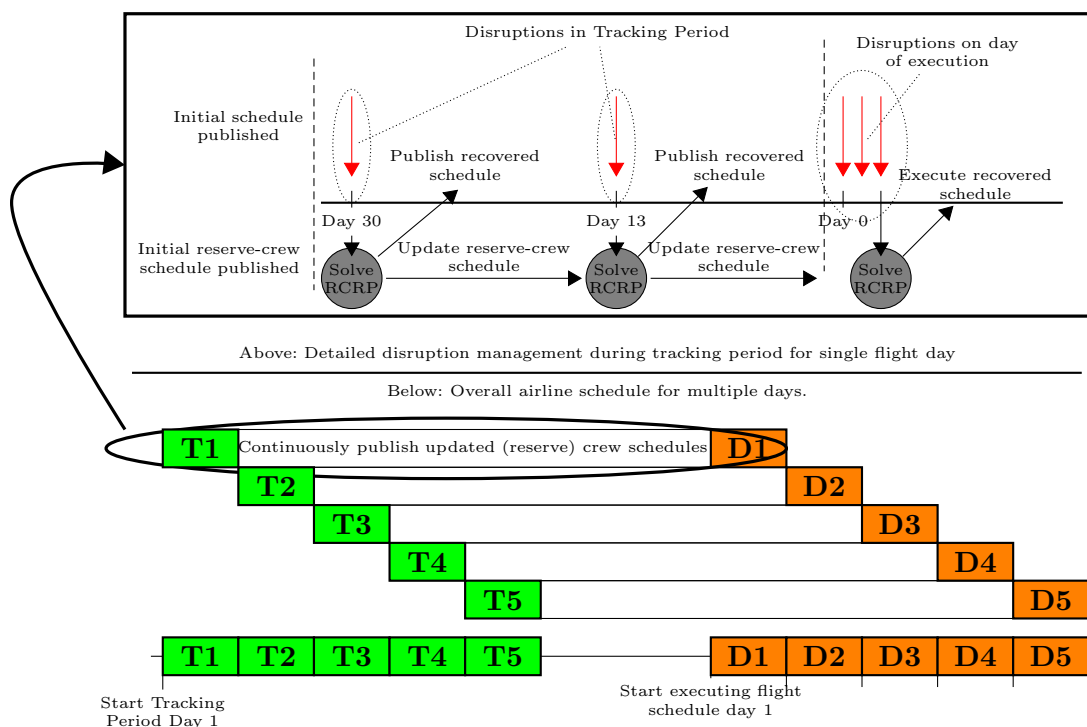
Disruptions in Tracking Period

Disruptions on day of execution

Initial schedule published

Publish recovered schedule

Publish recovered schedule

Execute recovered schedule

Day 30

Day 13

Day 0

Initial reserve-crew schedule published

Solve RCRP

Update reserve-crew schedule

Solve RCRP

Update reserve-crew schedule

Solve RCRP

Above: Detailed disruption management during tracking period for single flight day

Below: Overall airline schedule for multiple days.

T1 Continuously publish updated (reserve) crew schedules D1

T2 D2

T3 D3

T4 D4

T5 D5

T1 T2 T3 T4 T5 D1 D2 D3 D4 D5

Start Tracking Period Day 1

Start executing flight schedule day 1